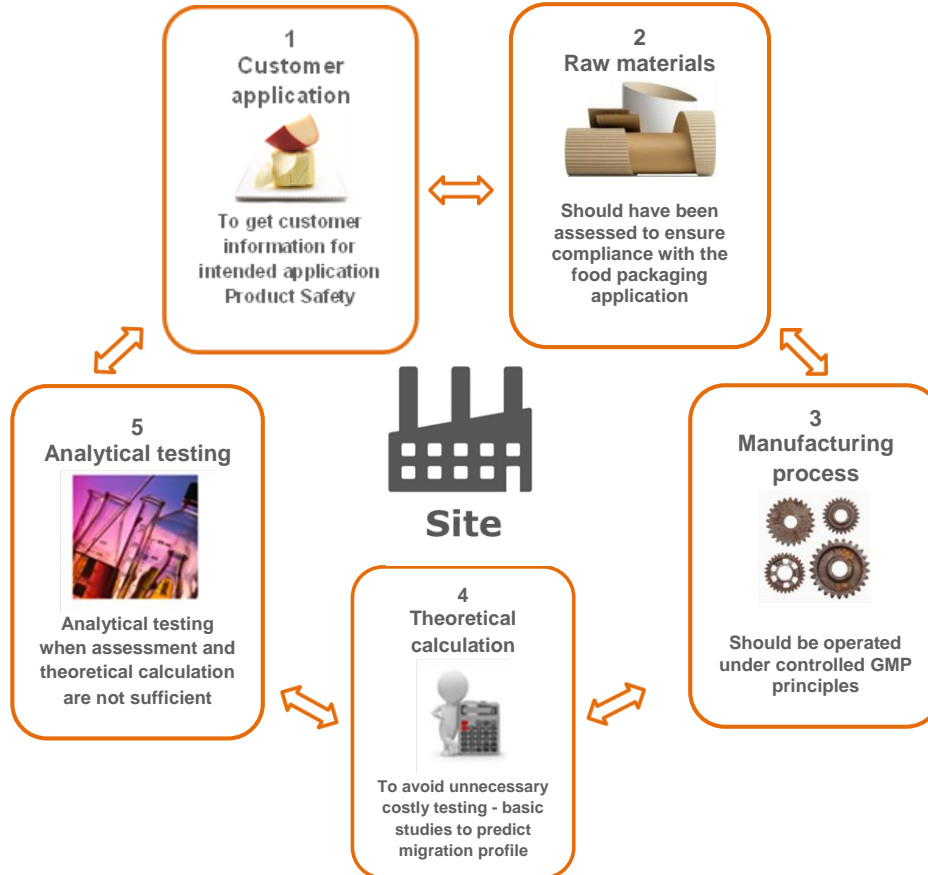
1
Customer application

To get customer information for intended application Product Safety

2
Raw materials

Should have been assessed to ensure compliance with the food packaging application

3
Manufacturing process

Should be operated under controlled GMP principles

4
Theoretical calculation

To avoid unnecessary costly testing - basic studies to predict migration profile

5
Analytical testing

Analytical testing when assessment and theoretical calculation are not sufficient

Site